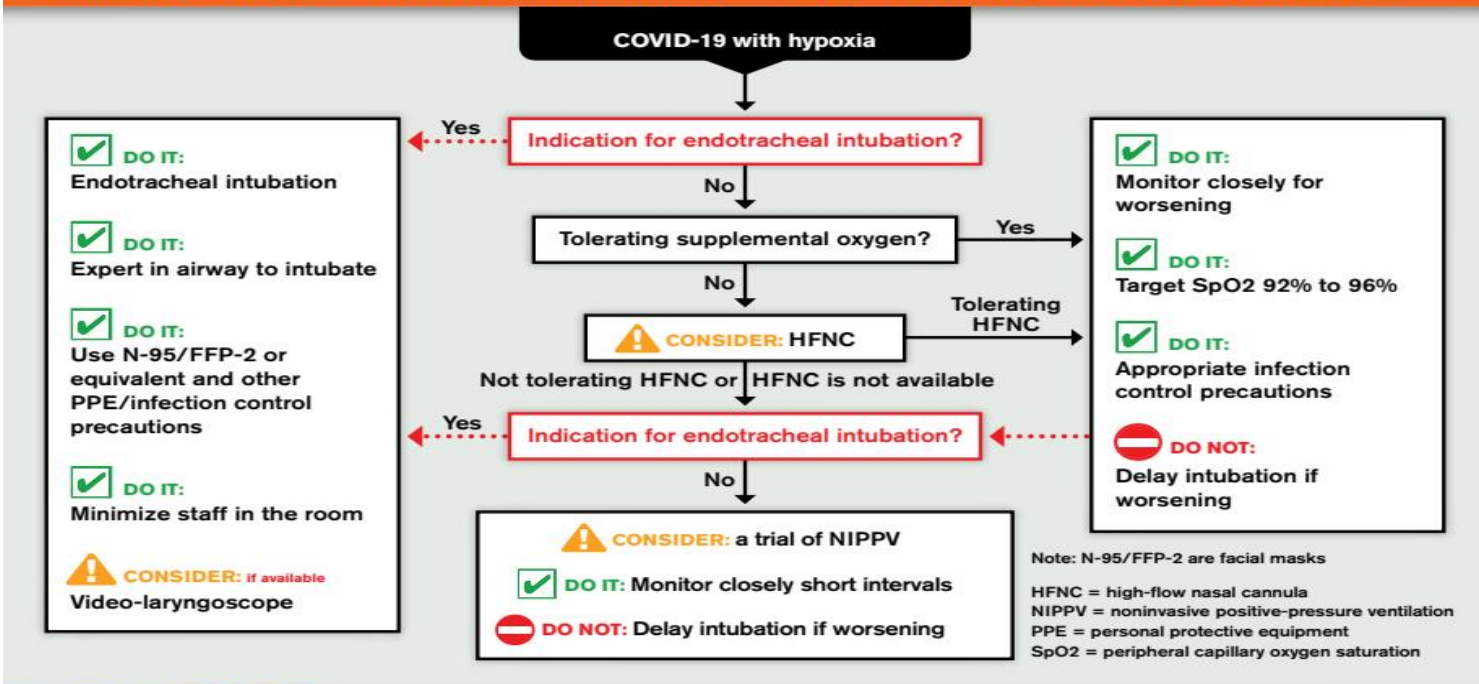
COVID-19 with hypoxia

Yes

Indication for endotracheal intubation?

No

Tolerating supplemental oxygen?

Yes

No

CONSIDER: HFNC

Tolerating HFNC

Not tolerating HFNC or HFNC is not available

Yes

Indication for endotracheal intubation?

No

DO IT:
Endotracheal intubation

DO IT:
Expert in airway to intubate

DO IT:
Use N-95/FFP-2 or equivalent and other PPE/infection control precautions

DO IT:
Minimize staff in the room

CONSIDER: if available
Video-laryngoscope

DO IT:
Monitor closely for worsening

DO IT:
Target SpO2 92% to 96%

DO IT:
Appropriate infection control precautions

DO NOT:
Delay intubation if worsening

CONSIDER: a trial of NIPPV

DO IT: Monitor closely short intervals

DO NOT: Delay intubation if worsening

Note: N-95/FFP-2 are facial masks

HFNC = high-flow nasal cannula
NIPPV = noninvasive positive-pressure ventilation
PPE = personal protective equipment
SpO2 = peripheral capillary oxygen saturation